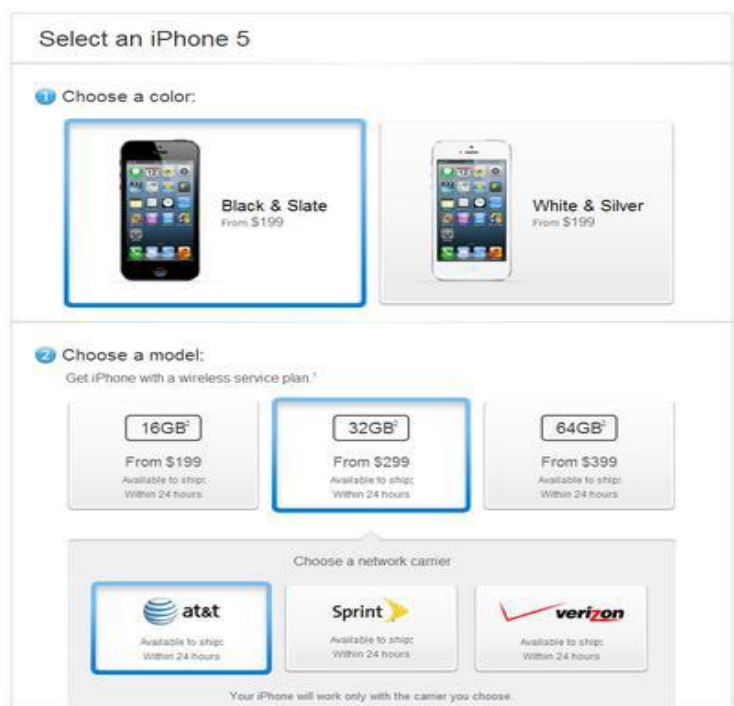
Select an iPhone 5

1 Choose a color:

Black & Slate
From $199

White & Silver
From $199

2 Choose a model:
Get iPhone with a wireless service plan.$^1$

16GB$^2$
From $199
Available to ship:
Within 24 hours

32GB$^2$
From $299
Available to ship:
Within 24 hours

64GB$^2$
From $399
Available to ship:
Within 24 hours

Choose a network carrier

at&t
Available to ship:
Within 24 hours

Sprint
Available to ship:
Within 24 hours

verizon
Available to ship:
Within 24 hours

Your iPhone will work only with the carrier you choose.